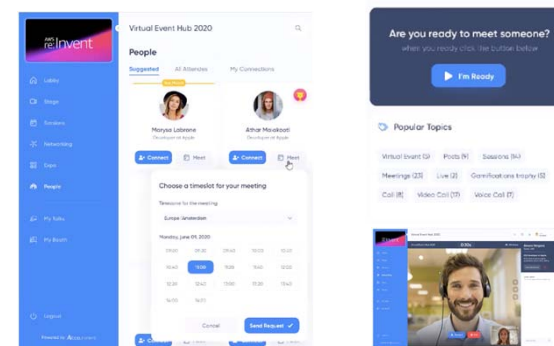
AWS re:Invent

Lobby
Stage
Sessions
Networking
Expo
People
My Talks
My Booth

Logout

Powered by

Virtual Event Hub 2020

People

Suggested
All Attendees
My Connections

Maryse Labrane
Developer at Apple

Athar Malakooti
Developer at Apple

Connect
Meet
Connect
Meet

Choose a timeslot for your meeting

Timezone for the meeting

Europe/Amsterdam

Monday, June 01, 2020

09:00
09:30
09:45
10:00
10:15
10:30
11:00
11:15
11:30
11:45
12:00
12:15
12:30
12:45
13:00
14:00
14:15

Cancel
Send Request

Connect

Are you ready to meet someone?
when you ready click the button below

I'm Ready

Popular Topics

Virtual Event (9)
Posts (9)
Sessions (14)
Meetings (23)
Live (2)
Gamifications trophy (12)
Call (8)
Video Call (7)
Voice Call (7)